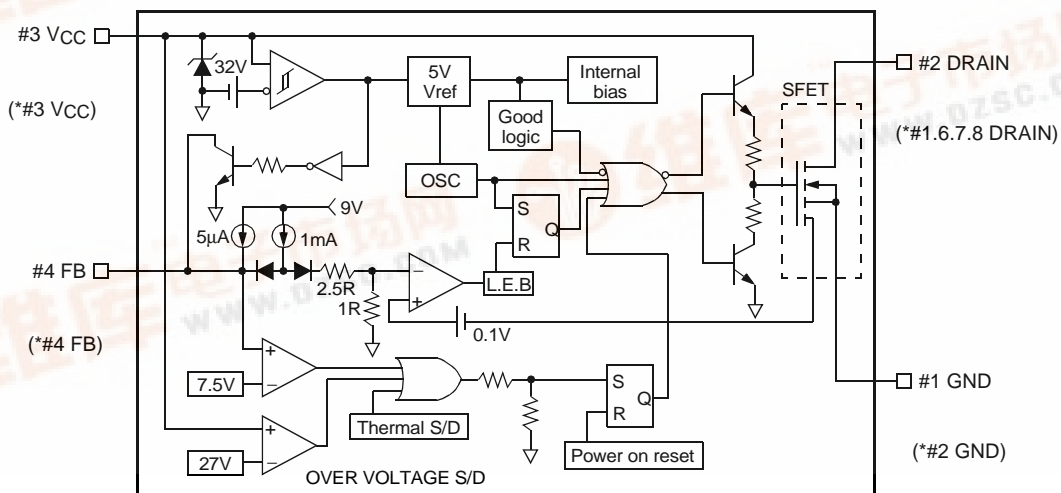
#3 $V_{CC}$

(*#3 $V_{CC}$)

32V

5V Vref

Internal bias

Good logic

OSC

S

R

Q

9V

5μA

1mA

#4 FB

(*#4 FB)

2.5R

1R

L.E.B

0.1V

SFET

#2 DRAIN

(*#1.6.7.8 DRAIN)

7.5V

27V

Thermal S/D

OVER VOLTAGE S/D

S

R

Q

Power on reset

#1 GND

(*#2 GND)

www.DZSC.COM